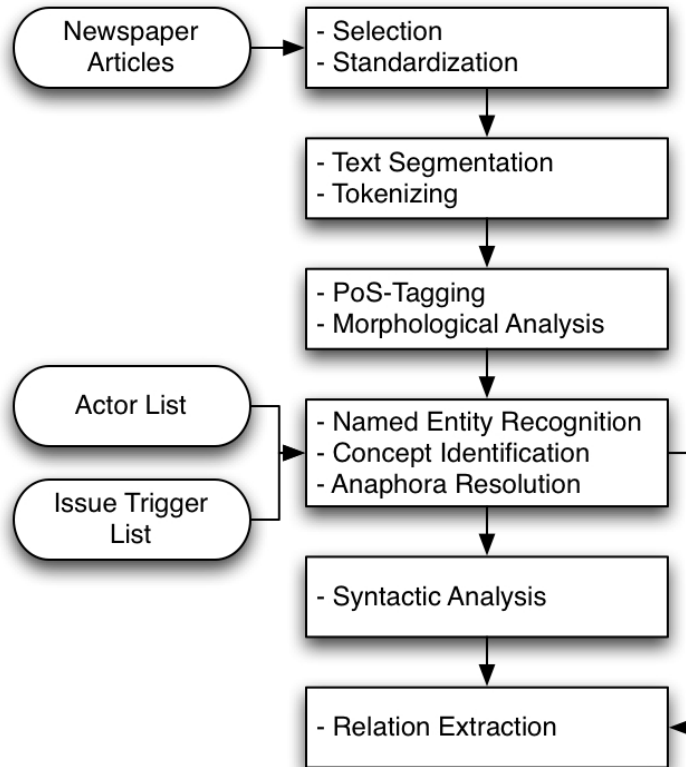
Newspaper Articles

- Selection
- Standardization

- Text Segmentation
- Tokenizing

- PoS-Tagging
- Morphological Analysis

Actor List

Issue Trigger List

- Named Entity Recognition
- Concept Identification
- Anaphora Resolution

- Syntactic Analysis

- Relation Extraction